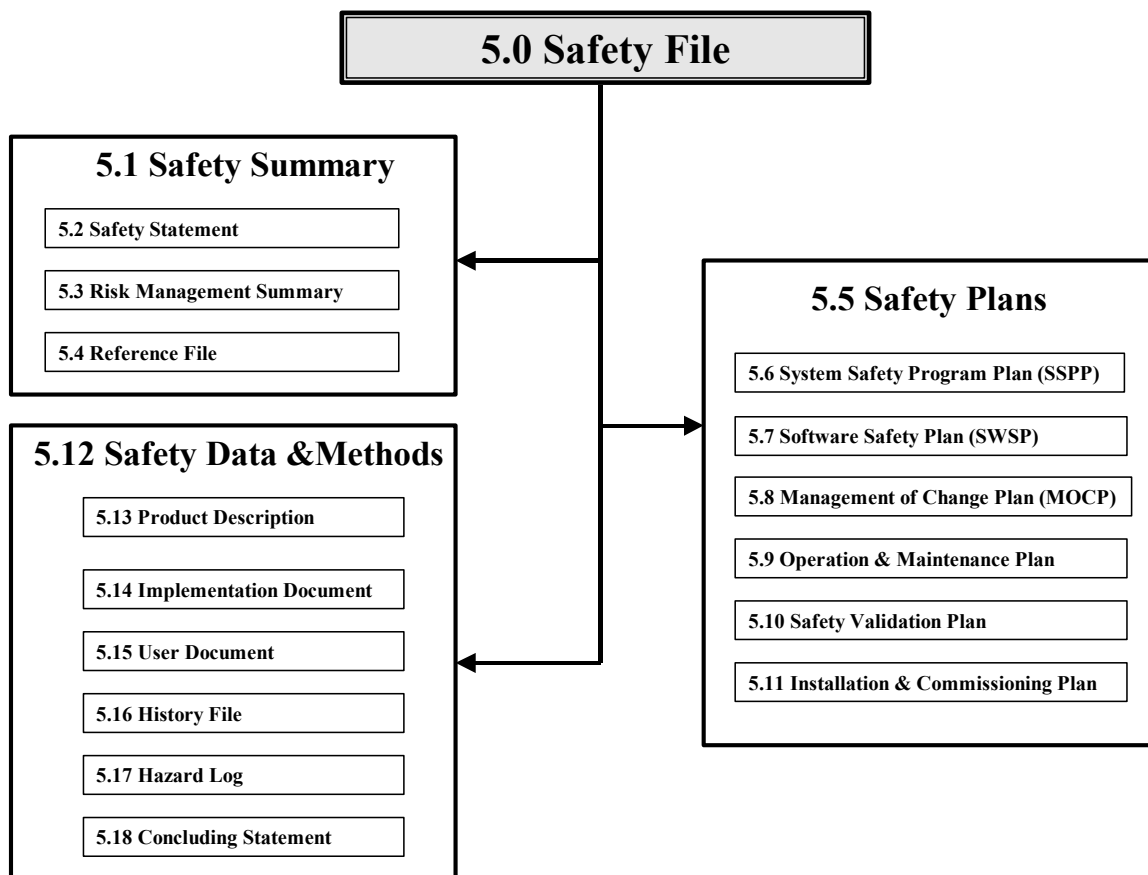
5.0 Safety File

5.1 Safety Summary

5.2 Safety Statement

5.3 Risk Management Summary

5.4 Reference File

5.12 Safety Data &Methods

5.13 Product Description

5.14 Implementation Document

5.15 User Document

5.16 History File

5.17 Hazard Log

5.18 Concluding Statement

5.5 Safety Plans

5.6 System Safety Program Plan (SSPP)

5.7 Software Safety Plan (SWSP)

5.8 Management of Change Plan (MOCP)

5.9 Operation & Maintenance Plan

5.10 Safety Validation Plan

5.11 Installation & Commissioning Plan